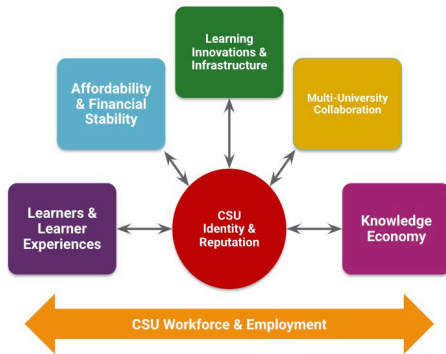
Learning Innovations & Infrastructure

Affordability & Financial Stability

Multi-University Collaboration

Learners & Learner Experiences

CSU Identity & Reputation

Knowledge Economy

CSU Workforce & Employment